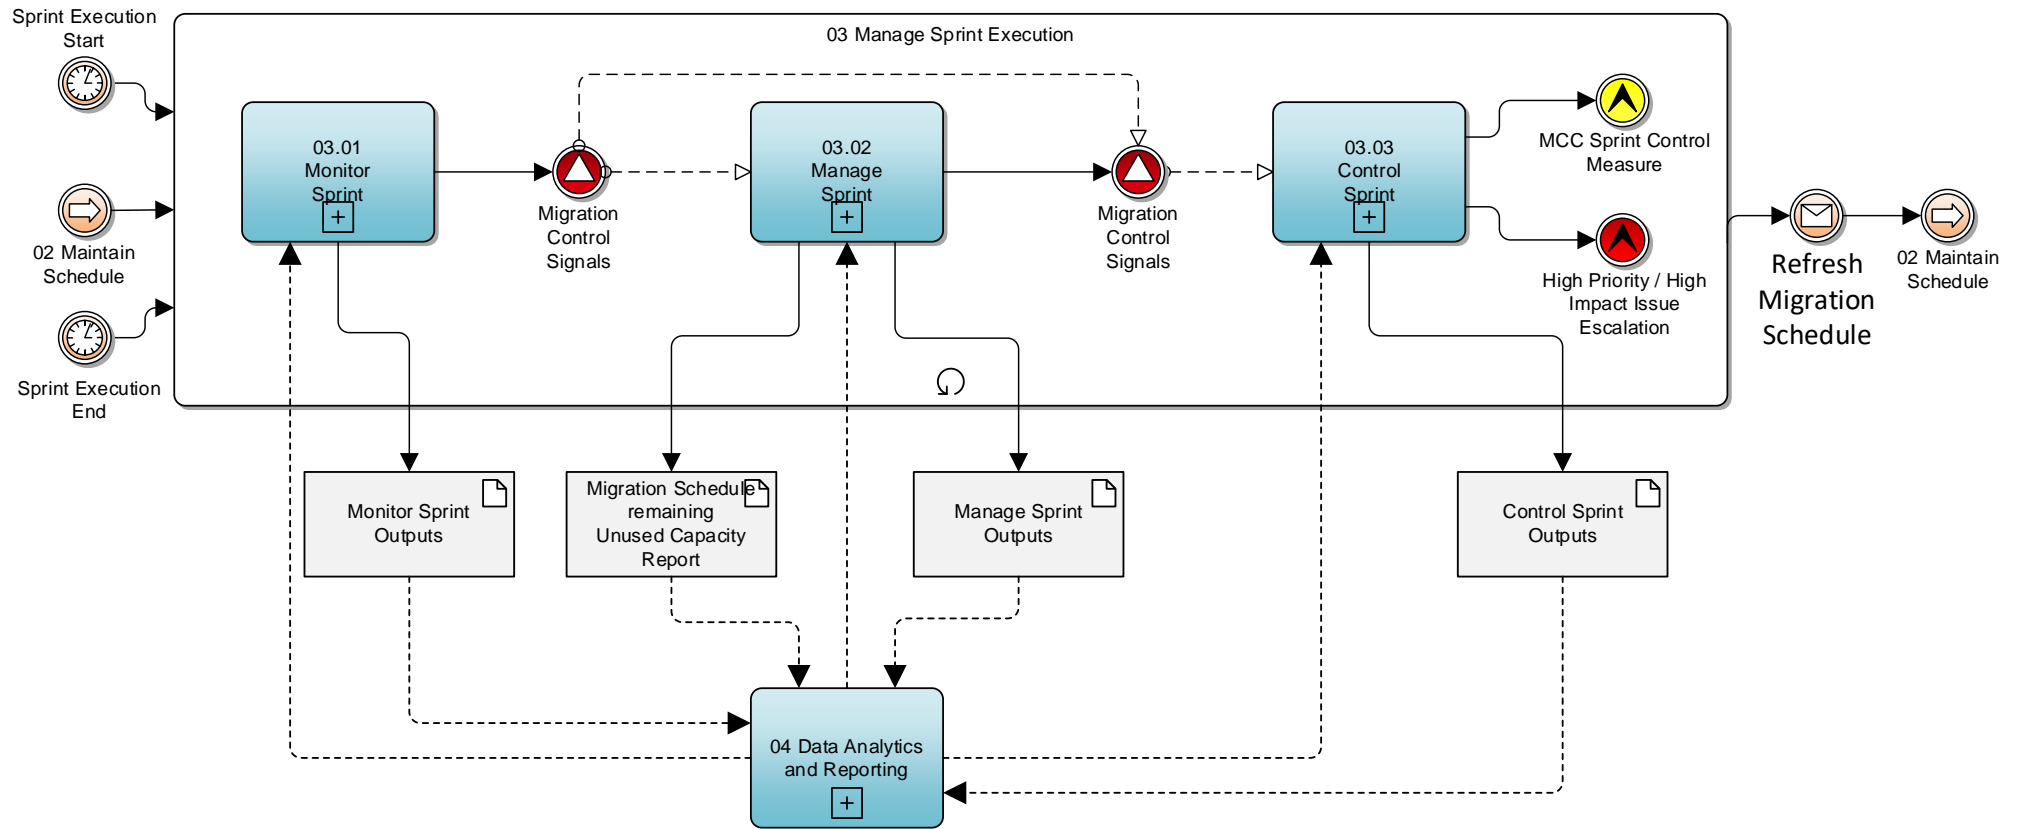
Sprint Execution Start

02 Maintain Schedule

Sprint Execution End

03 Manage Sprint Execution

03.01 Monitor Sprint

Migration Control Signals

03.02 Manage Sprint

Migration Control Signals

03.03 Control Sprint

MCC Sprint Control Measure

High Priority / High Impact Issue Escalation

Refresh Migration Schedule

02 Maintain Schedule

Monitor Sprint Outputs

Migration Schedule remaining Unused Capacity Report

Manage Sprint Outputs

Control Sprint Outputs

04 Data Analytics and Reporting